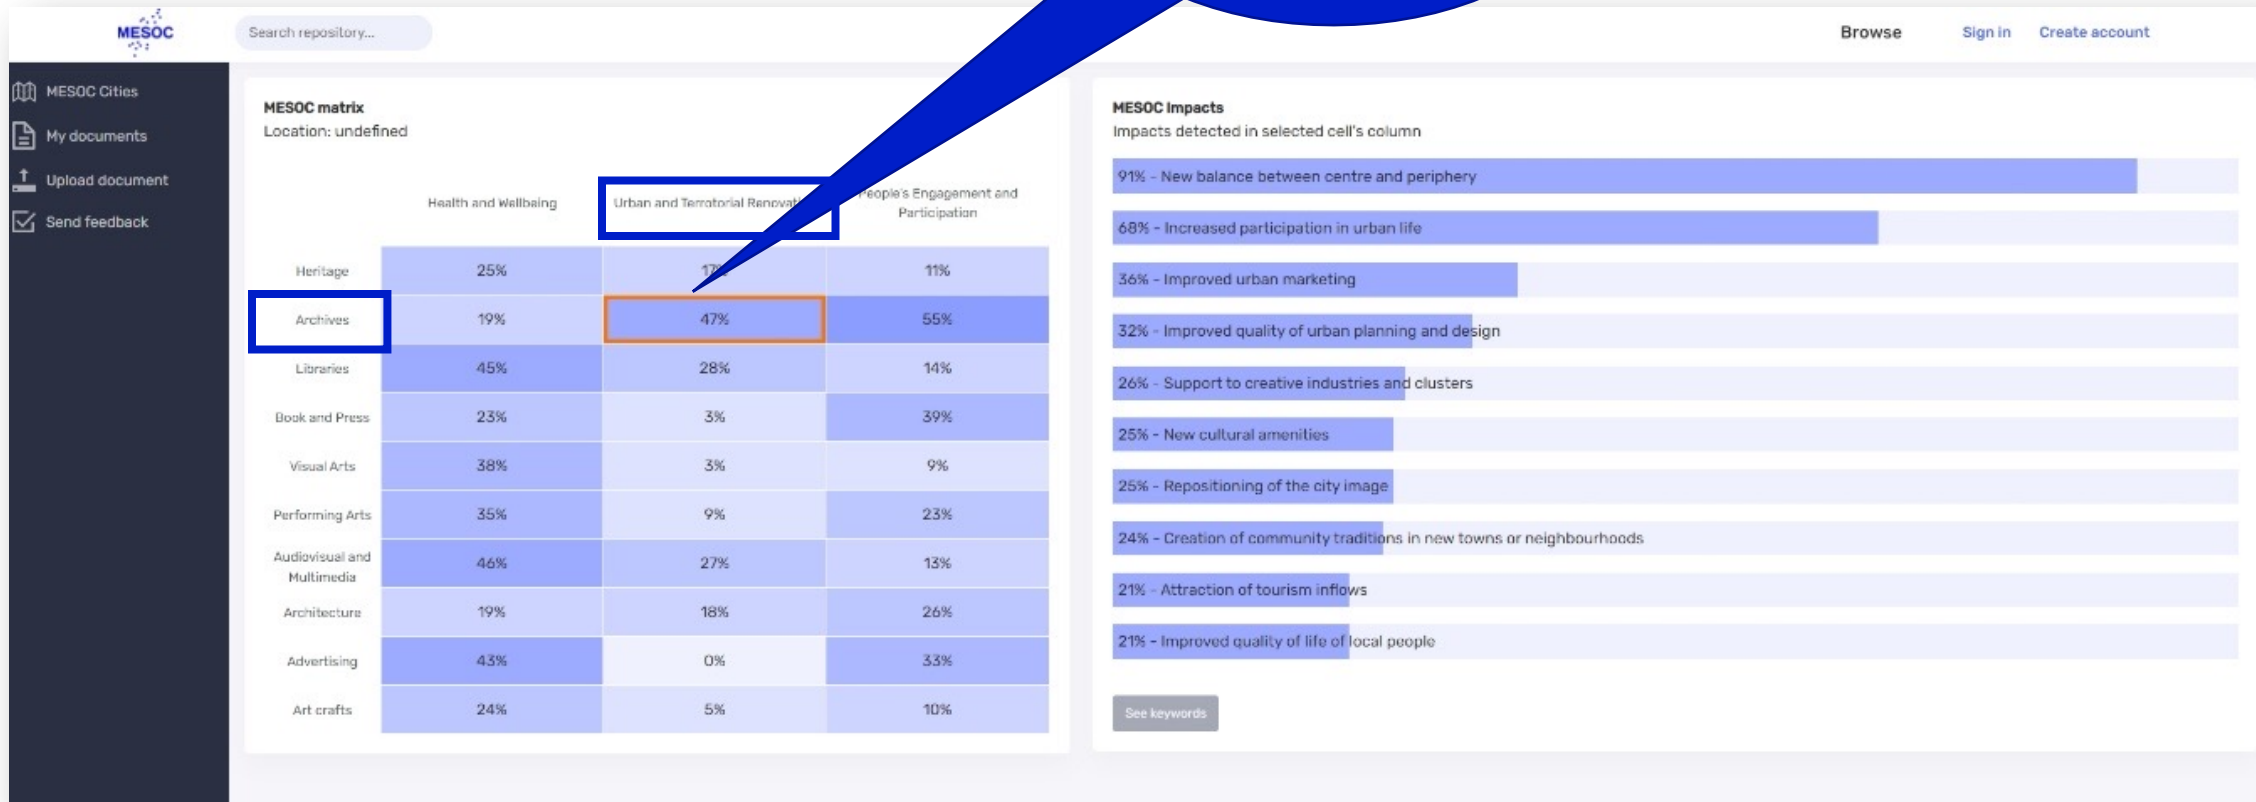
MESOC

Search repository...

Browse Sign in Create account

MESOC Cities
My documents
Upload document
Send feedback

MESOC matrix
Location: undefined

| | Health and Wellbaing | Urban and Terrotorial Renovat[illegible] | People's Engagement and Participation |
|---|---|---|---|
| Heritage | 25% | 17% | 11% |
| Archives | 19% | 47% | 55% |
| Libraries | 45% | 28% | 14% |
| Book and Press | 23% | 3% | 39% |
| Visual Arts | 38% | 3% | 9% |
| Performing Arts | 35% | 9% | 23% |
| Audiovisual and Multimedia | 46% | 27% | 13% |
| Architecture | 19% | 18% | 26% |
| Advertising | 43% | 0% | 33% |
| Art crafts | 24% | 5% | 10% |

MESOC Impacts
Impacts detected in selected cell's column

91% - New balance between centre and periphery
68% - Increased participation in urban life
36% - Improved urban marketing
32% - Improved quality of urban planning and design
26% - Support to creative industries and clusters
25% - New cultural amenities
25% - Repositioning of the city image
24% - Creation of community traditions in new towns or neighbourhoods
21% - Attraction of tourism inflows
21% - Improved quality of life of local people

See keywords